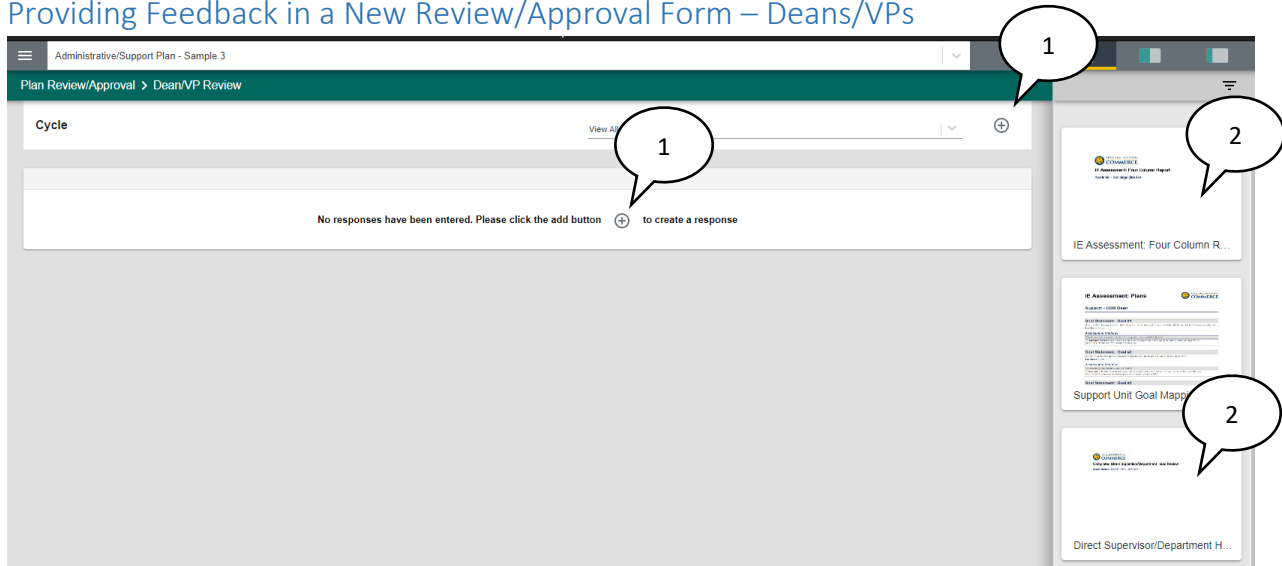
Providing Feedback in a New Review/Approval Form – Deans/VPs

Administrative/Support Plan - Sample 3

1

Plan Review/Approval > Dean/VP Review

Cycle

View Al

1

No responses have been entered. Please click the add button ⊕ to create a response

2

COMMERCE
IE Assessment: Four Column Report

IE Assessment: Four Column R...

IE Assessment: Plans
COMMERCE
Support - COO Dean

Support Unit Goal Mapp

2

COMMERCE

Direct Supervisor/Department H...